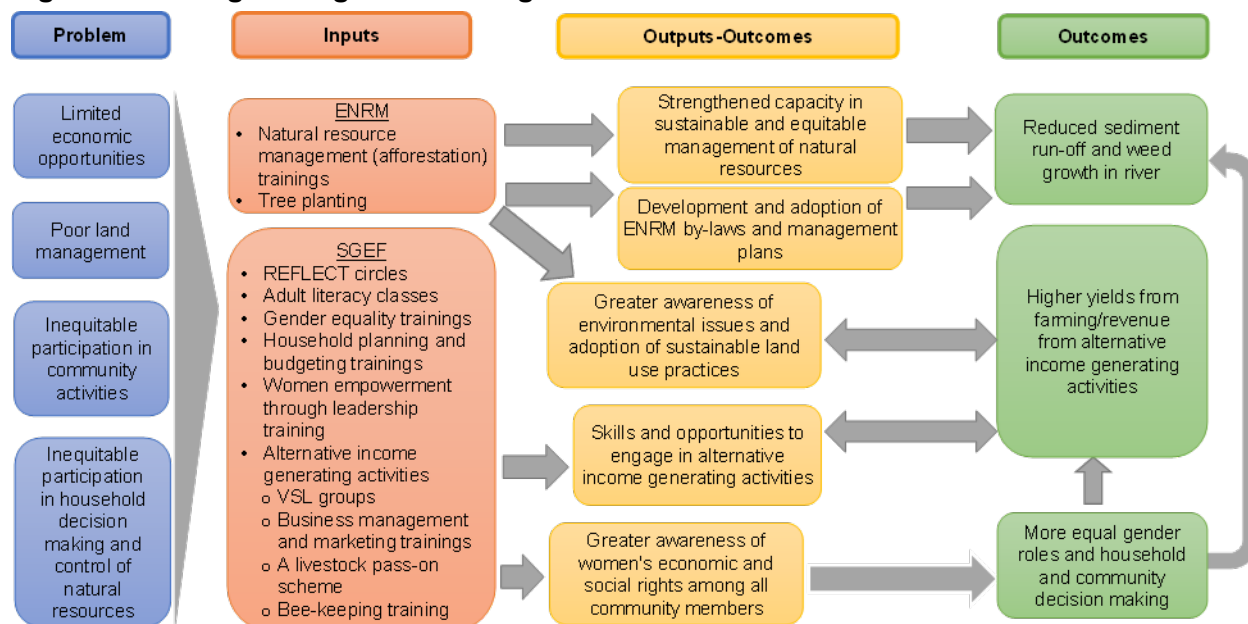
Problem

Limited economic opportunities

Poor land management

Inequitable participation in community activities

Inequitable participation in household decision making and control of natural resources

Inputs

ENRM
• Natural resource management (afforestation) trainings
• Tree planting

SGEF
• REFLECT circles
• Adult literacy classes
• Gender equality trainings
• Household planning and budgeting trainings
• Women empowerment through leadership training
• Alternative income generating activities
o VSL groups
o Business management and marketing trainings
o A livestock pass-on scheme
o Bee-keeping training

Outputs-Outcomes

Strengthened capacity in sustainable and equitable management of natural resources

Development and adoption of ENRM by-laws and management plans

Greater awareness of environmental issues and adoption of sustainable land use practices

Skills and opportunities to engage in alternative income generating activities

Greater awareness of women's economic and social rights among all community members

Outcomes

Reduced sediment run-off and weed growth in river

Higher yields from farming/revenue from alternative income generating activities

More equal gender roles and household and community decision making